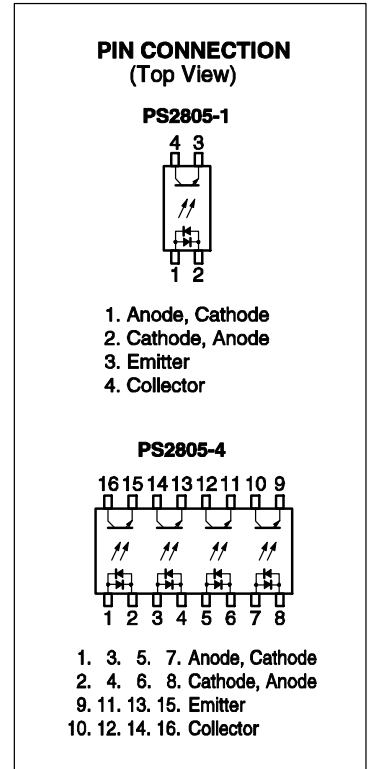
PIN CONNECTION
(Top View)

PS2805-1

4 3

1 2

1. Anode, Cathode
2. Cathode, Anode
3. Emitter
4. Collector

PS2805-4

16 15 14 13 12 11 10 9

1 2 3 4 5 6 7 8

1. 3. 5. 7. Anode, Cathode
2. 4. 6. 8. Cathode, Anode
9. 11. 13. 15. Emitter
10. 12. 14. 16. Collector